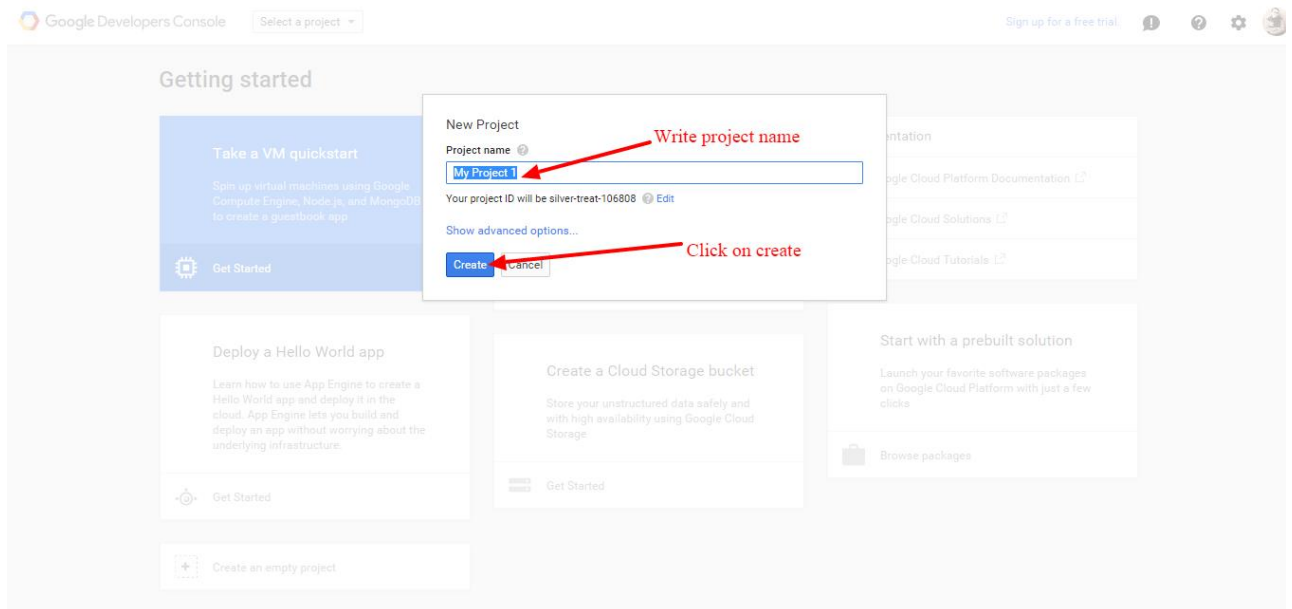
Google Developers Console

Select a project

Sign up for a free trial

Getting started

Take a VM quickstart

Spin up virtual machines using Google Compute Engine, Node.js, and MongoDB to create a guestbook app

Get Started

New Project

Project name

My Project 1

Write project name

Your project ID will be silver-treat-106808 Edit

Show advanced options...

Click on create

Create

Cancel

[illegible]ntation

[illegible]ogle Cloud Platform Documentation

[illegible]ogle Cloud Solutions

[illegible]ogle Cloud Tutorials

Deploy a Hello World app

Learn how to use App Engine to create a Hello World app and deploy it in the cloud. App Engine lets you build and deploy an app without worrying about the underlying infrastructure.

Get Started

Create a Cloud Storage bucket

Store your unstructured data safely and with high availability using Google Cloud Storage

Get Started

Start with a prebuilt solution

Launch your favorite software packages on Google Cloud Platform with just a few clicks

Browse packages

Create an empty project